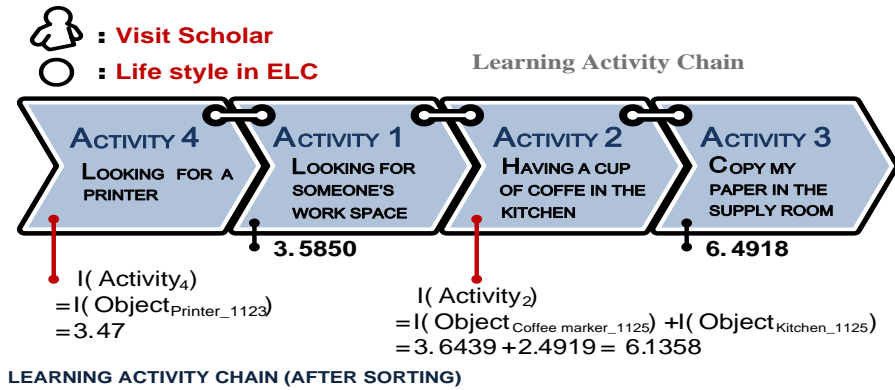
: Visit Scholar
: Life style in ELC

Learning Activity Chain

Activity 4
Looking for a printer

Activity 1
Looking for someone's work space

Activity 2
Having a cup of coffe in the kitchen

Activity 3
Copy my paper in the supply room

3.5850

6.4918

I( Activity$_4$)
=I( Object$_{Printer\_1123}$)
=3.47

I( Activity$_2$)
=I( Object$_{Coffee\ marker\_1125}$) +I( Object$_{Kitchen\_1125}$)
=3.6439 +2.4919 = 6.1358

LEARNING ACTIVITY CHAIN (AFTER SORTING)